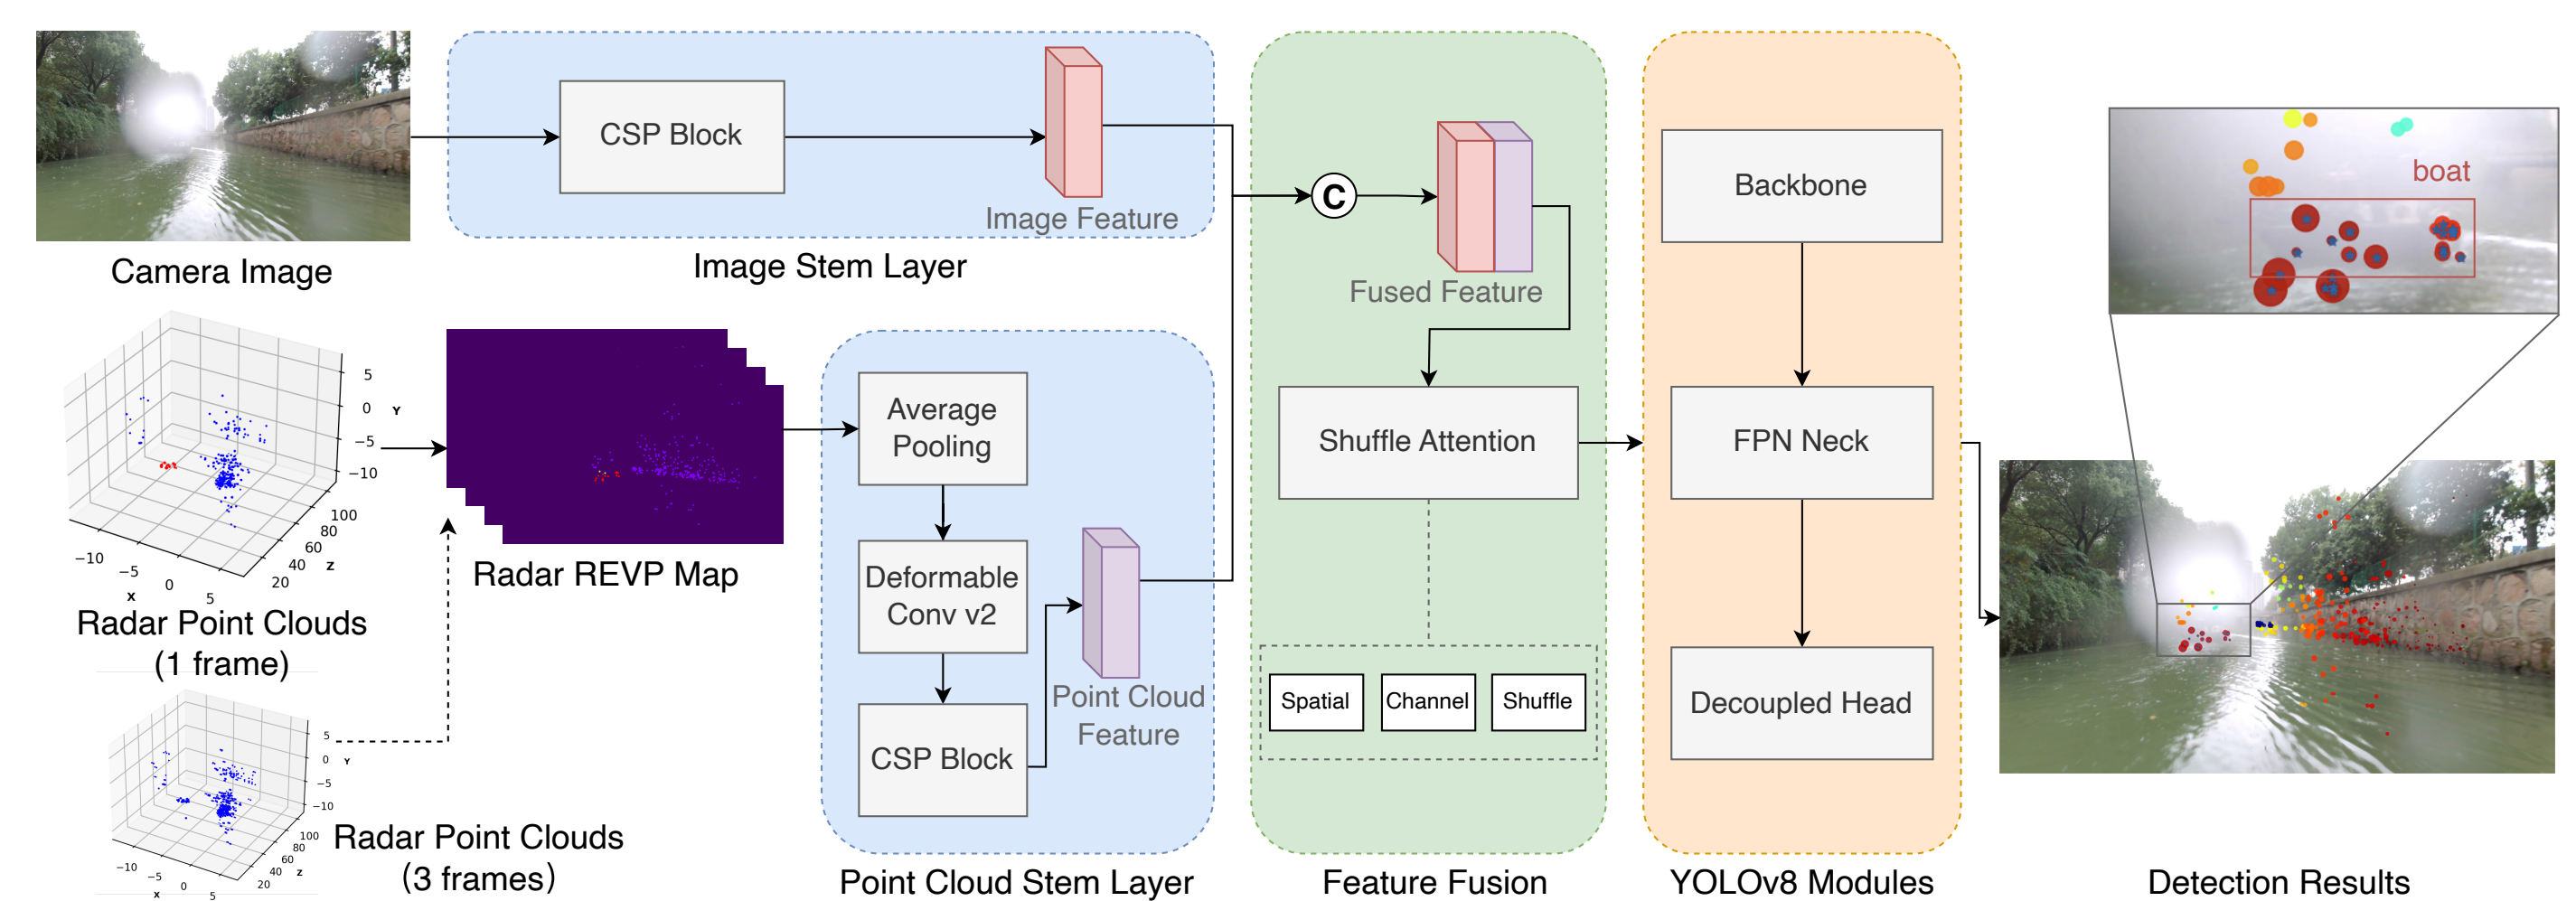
Camera Image

CSP Block

Image Feature

Image Stem Layer

C

Fused Feature

Backbone

boat

5
0
−5
−10
Y
100
80
60
40
20
z
−10
−5
0
5
x

Radar Point Clouds (1 frame)

Radar REVP Map

Average Pooling

Deformable Conv v2

CSP Block

Point Cloud Feature

Shuffle Attention

Spatial

Channel

Shuffle

FPN Neck

Decoupled Head

5
0
−5
−10
Y
100
80
60
40
20
z
−10
−5
0
5
x

Radar Point Clouds (3 frames)

Point Cloud Stem Layer

Feature Fusion

YOLOv8 Modules

Detection Results